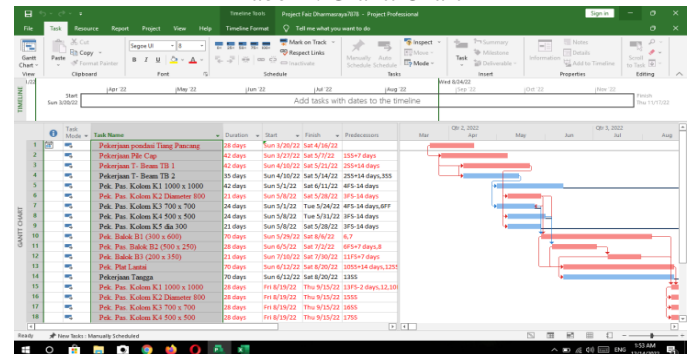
Timeline Tools Project Faiz Dharmasraya7878 - Project Professional Sign in

File Task Resource Report Project View Help Timeline Format Tell me what you want to do

Gantt Chart View Paste Cut Copy Format Painter Clipboard Segoe UI 8 B I U Font Mark on Track Respect Links Inactivate Schedule Manually Schedule Auto Schedule Inspect Move Mode Tasks Task Summary Milestone Deliverable Insert Information Notes Details Add to Timeline Properties Scroll to Task Editing

TIMELINE
Start Sun 3/20/22 | Apr '22 | May '22 | Jun '22 | Jul '22 | Aug '22 | Wed 8/24/22 | Sep '22 | Oct '22 | Nov '22 | Finish Thu 11/17/22
Add tasks with dates to the timeline

GANTT CHART

| | Task Mode | Task Name | Duration | Start | Finish | Predecessors |
|---|---|---|---|---|---|---|
| 1 | | Pekerjaan pondasi Tiang Pancang | 28 days | Sun 3/20/22 | Sat 4/16/22 | |
| 2 | | Pekerjaan Pile Cap | 42 days | Sun 3/27/22 | Sat 5/7/22 | 1SS+7 days |
| 3 | | Pekerjaan T- Beam TB 1 | 42 days | Sun 4/10/22 | Sat 5/21/22 | 2SS+14 days |
| 4 | | Pekerjaan T- Beam TB 2 | 35 days | Sun 4/10/22 | Sat 5/14/22 | 2SS+14 days,3SS |
| 5 | | Pek. Pas. Kolom K1 1000 x 1000 | 42 days | Sun 5/1/22 | Sat 6/11/22 | 4FS-14 days |
| 6 | | Pek. Pas. Kolom K2 Diameter 800 | 21 days | Sun 5/8/22 | Sat 5/28/22 | 3FS-14 days |
| 7 | | Pek. Pas. Kolom K3 700 x 700 | 24 days | Sun 5/1/22 | Tue 5/24/22 | 4FS-14 days,6FF |
| 8 | | Pek. Pas. Kolom K4 500 x 500 | 24 days | Sun 5/8/22 | Tue 5/31/22 | 3FS-14 days |
| 9 | | Pek. Pas. Kolom K5 dia 300 | 21 days | Sun 5/8/22 | Sat 5/28/22 | 3FS-14 days |
| 10 | | Pek. Pas. Balok B1 (300 x 600) | 70 days | Sun 5/29/22 | Sat 8/6/22 | 6,7 |
| 11 | | Pek. Pas. Balok B2 (300 x 250) | 28 days | Sun 6/5/22 | Sat 7/2/22 | 6FS+7 days,8 |
| 12 | | Pek. Balok B3 (200 x 350) | 21 days | Sun 7/10/22 | Sat 7/30/22 | 11FS+7 days |
| 13 | | Pek. Plat Lantai | 70 days | Sun 6/12/22 | Sat 8/20/22 | 10SS+14 days,12SS |
| 14 | | Pekerjaan Tangga | 70 days | Sun 6/12/22 | Sat 8/20/22 | 13SS |
| 15 | | Pek. Pas. Kolom K1 1000 x 1000 | 28 days | Fri 8/19/22 | Thu 9/15/22 | 13FS-2 days,12,10 |
| 16 | | Pek. Pas. Kolom K2 Diameter 800 | 28 days | Fri 8/19/22 | Thu 9/15/22 | 15SS |
| 17 | | Pek. Pas. Kolom K3 700 x 700 | 28 days | Fri 8/19/22 | Thu 9/15/22 | 16SS |
| 18 | | Pek. Pas. Kolom K4 500 x 500 | 28 days | Fri 8/19/22 | Thu 9/15/22 | 17SS |

Qtr 2, 2022 Qtr 3, 2022
Mar Apr May Jun Jul Aug

Ready New Tasks : Manually Scheduled

ENG 1:53 AM 12/14/2022